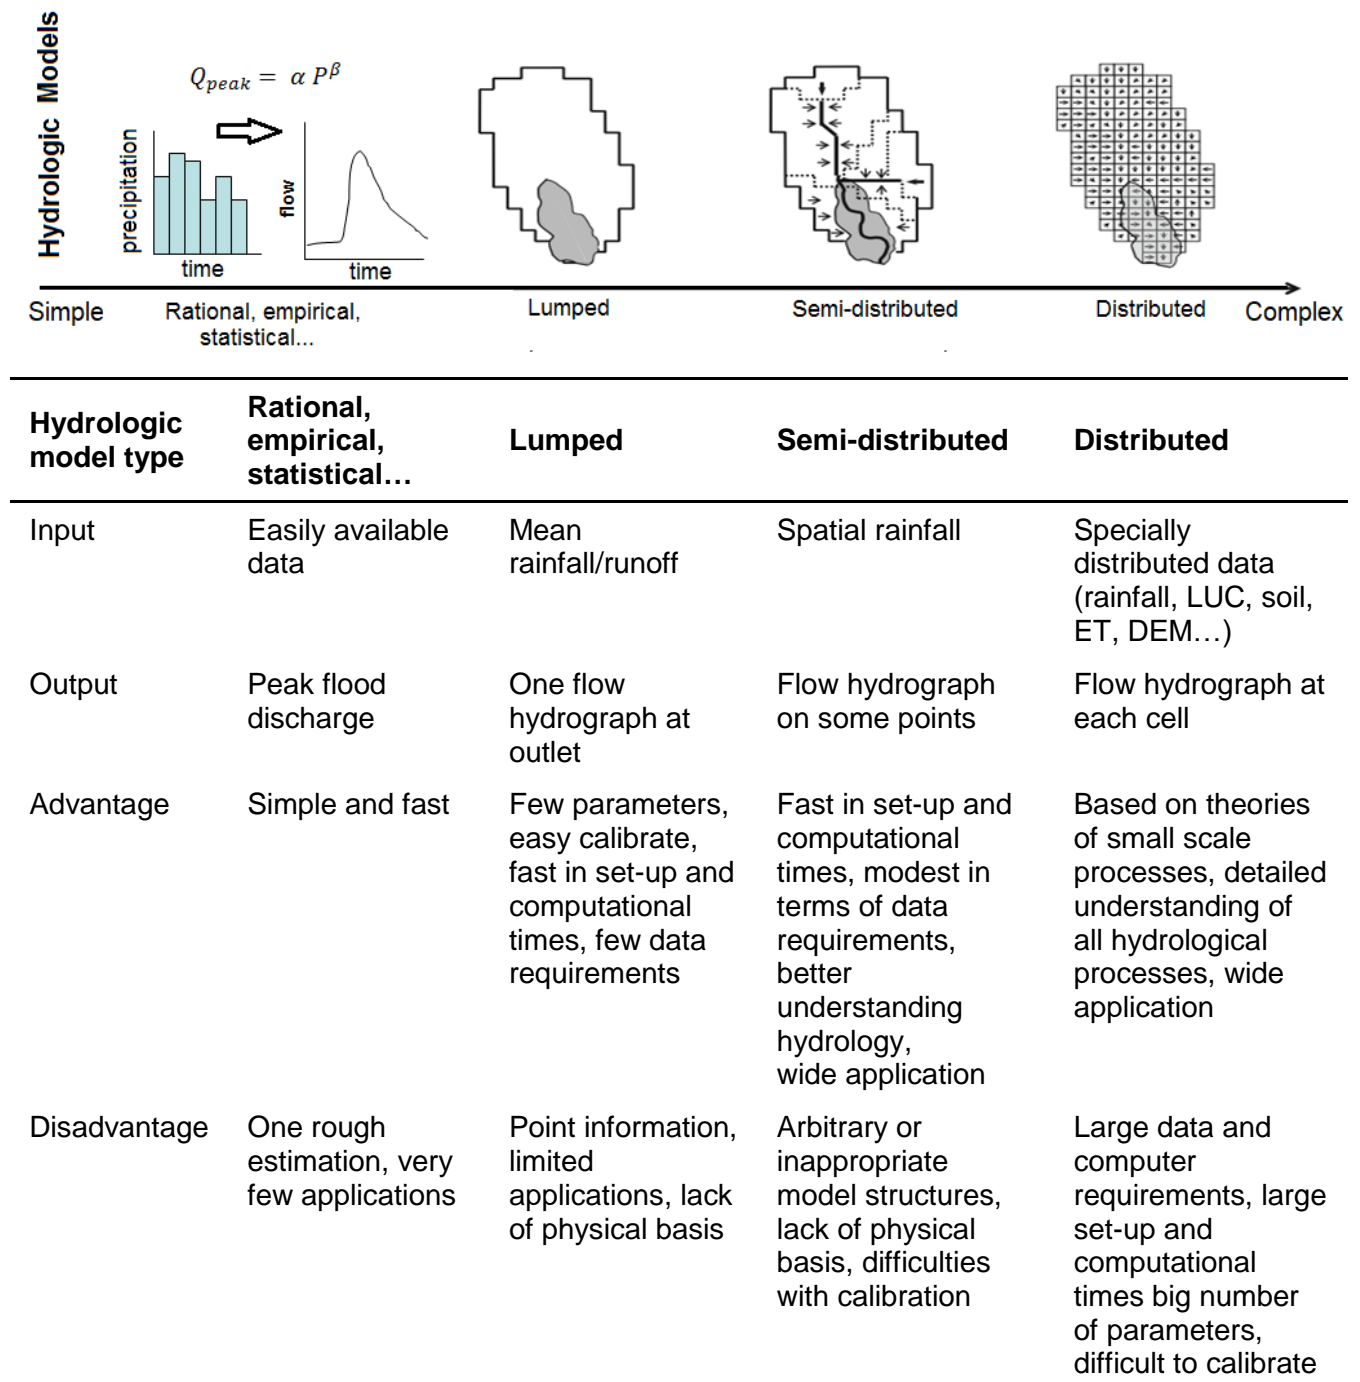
Hydrologic Models

$Q_{peak} = \alpha P^{\beta}$

precipitation

time

flow

time

Simple   Rational, empirical, statistical...   Lumped   Semi-distributed   Distributed   Complex

| Hydrologic model type | Rational, empirical, statistical… | Lumped | Semi-distributed | Distributed |
|---|---|---|---|---|
| Input | Easily available data | Mean rainfall/runoff | Spatial rainfall | Specially distributed data (rainfall, LUC, soil, ET, DEM…) |
| Output | Peak flood discharge | One flow hydrograph at outlet | Flow hydrograph on some points | Flow hydrograph at each cell |
| Advantage | Simple and fast | Few parameters, easy calibrate, fast in set-up and computational times, few data requirements | Fast in set-up and computational times, modest in terms of data requirements, better understanding hydrology, wide application | Based on theories of small scale processes, detailed understanding of all hydrological processes, wide application |
| Disadvantage | One rough estimation, very few applications | Point information, limited applications, lack of physical basis | Arbitrary or inappropriate model structures, lack of physical basis, difficulties with calibration | Large data and computer requirements, large set-up and computational times big number of parameters, difficult to calibrate |